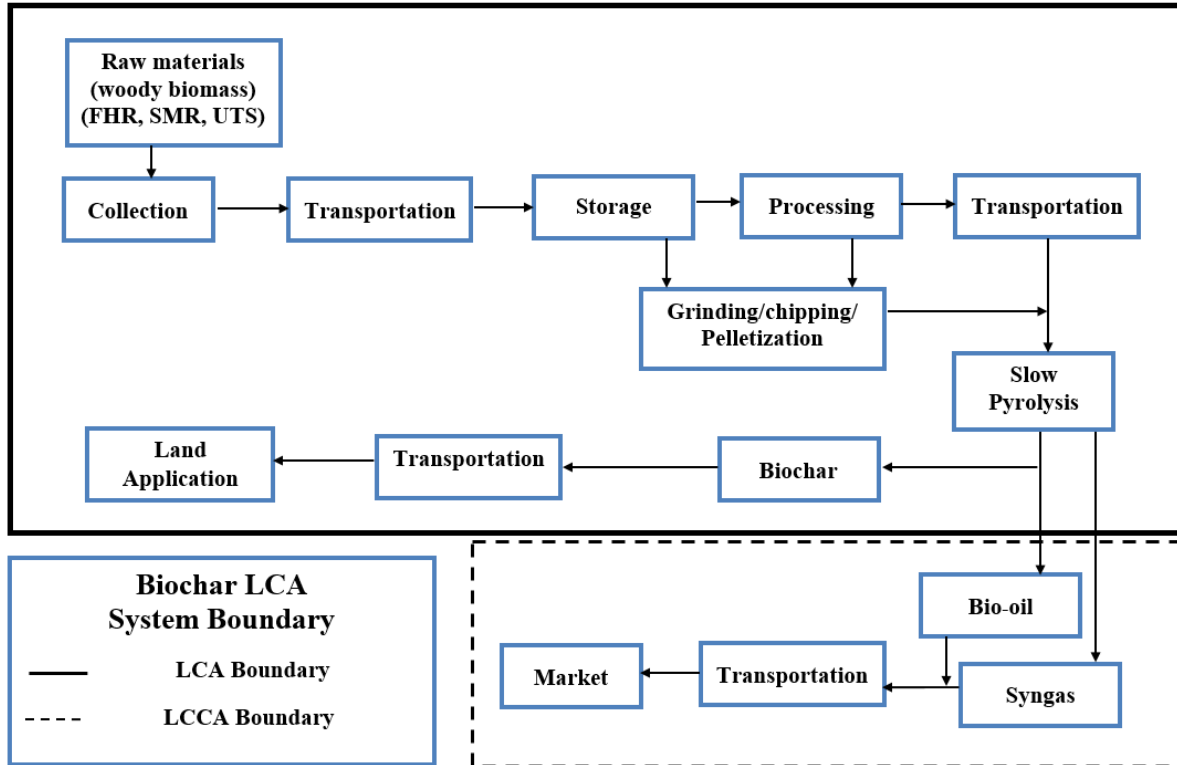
Raw materials (woody biomass) (FHR, SMR, UTS)

Collection

Transportation

Storage

Processing

Transportation

Grinding/chipping/ Pelletization

Slow Pyrolysis

Land Application

Transportation

Biochar

Biochar LCA System Boundary

LCA Boundary

LCCA Boundary

Bio-oil

Market

Transportation

Syngas